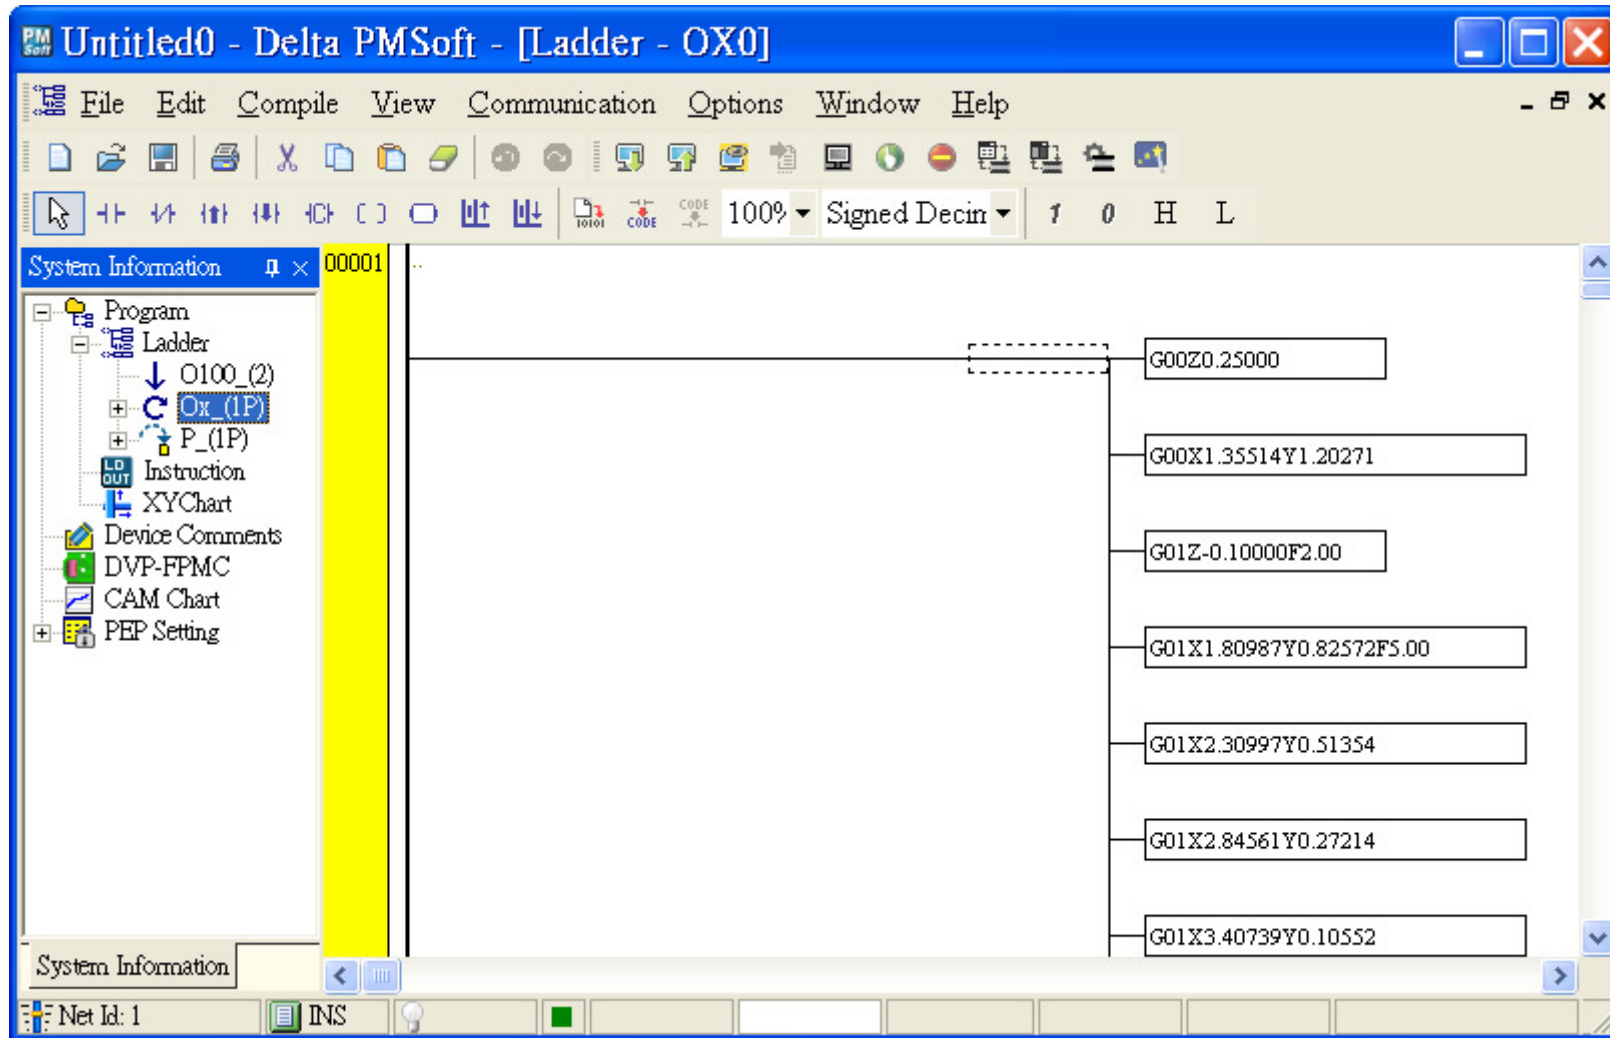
Untitled0 - Delta PMSoft - [Ladder - OX0]

File Edit Compile View Communication Options Window Help

100% Signed Decin 1 0 H L

System Information

Program
Ladder
O100_(2)
Ox_(1P)
P_(1P)
Instruction
XYChart
Device Comments
DVP-FPMC
CAM Chart
PEP Setting

System Information

00001

G00Z0.25000
G00X1.35514Y1.20271
G01Z-0.10000F2.00
G01X1.80987Y0.82572F5.00
G01X2.30997Y0.51354
G01X2.84561Y0.27214
G01X3.40739Y0.10552

Net Id: 1 INS